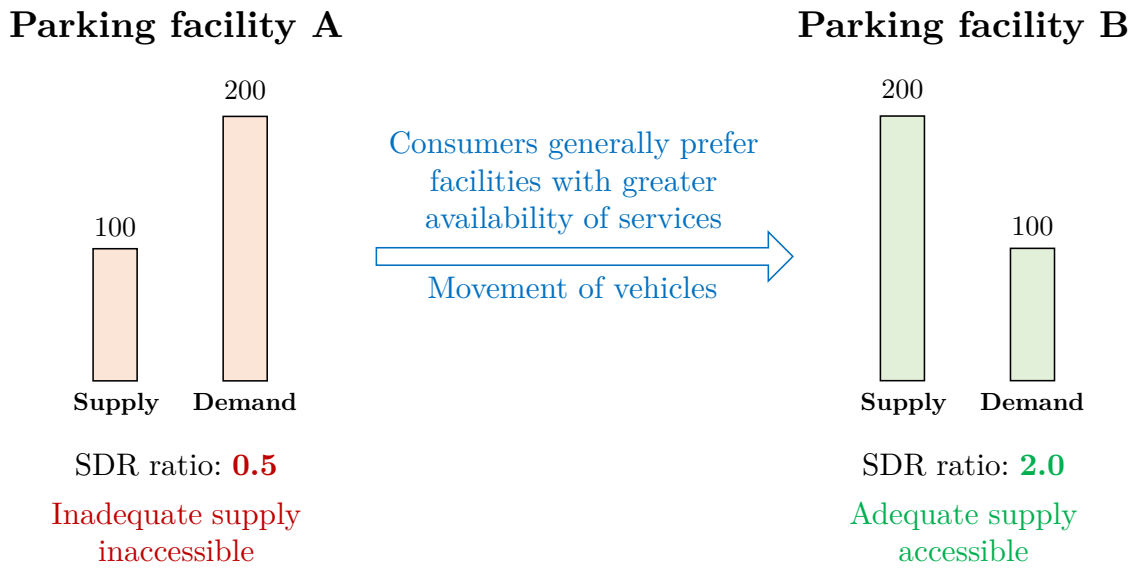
Parking facility A

200

100

Supply Demand

SDR ratio: **0.5**

Inadequate supply
inaccessible

Consumers generally prefer facilities with greater availability of services

Movement of vehicles

Parking facility B

200

100

Supply Demand

SDR ratio: **2.0**

Adequate supply
accessible